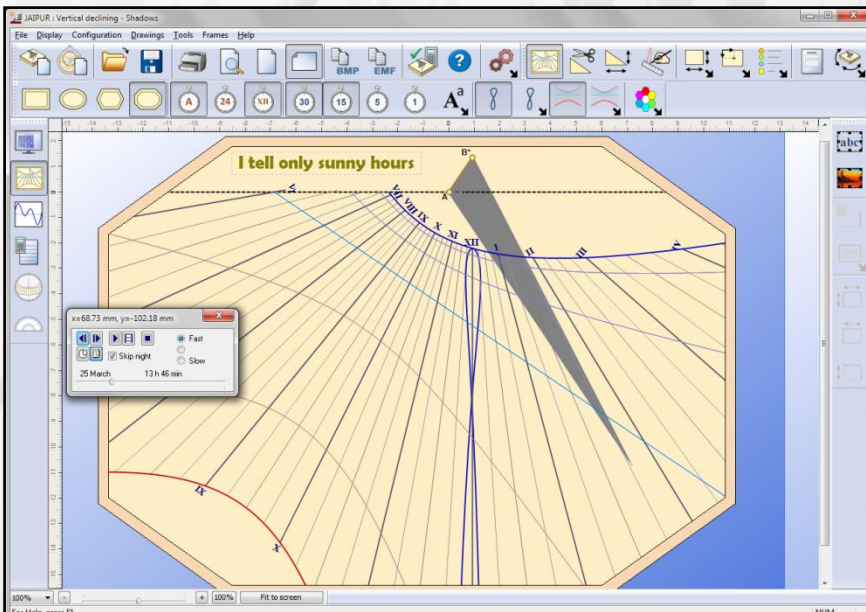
JAIPUR : Vertical declining - Shadows

File Display Configuration Drawings Tools Frames Help

BMP EMF

A 24 XII 30 15 5 1

I tell only sunny hours

B°

A

VI VII VIII IX X XI XII I II III

V

IX

X

x=68.73 mm, y=-102.18 mm

Fast

Skip night

Slow

25 March 13 h 46 min

100% 100% Fit to screen

NUM